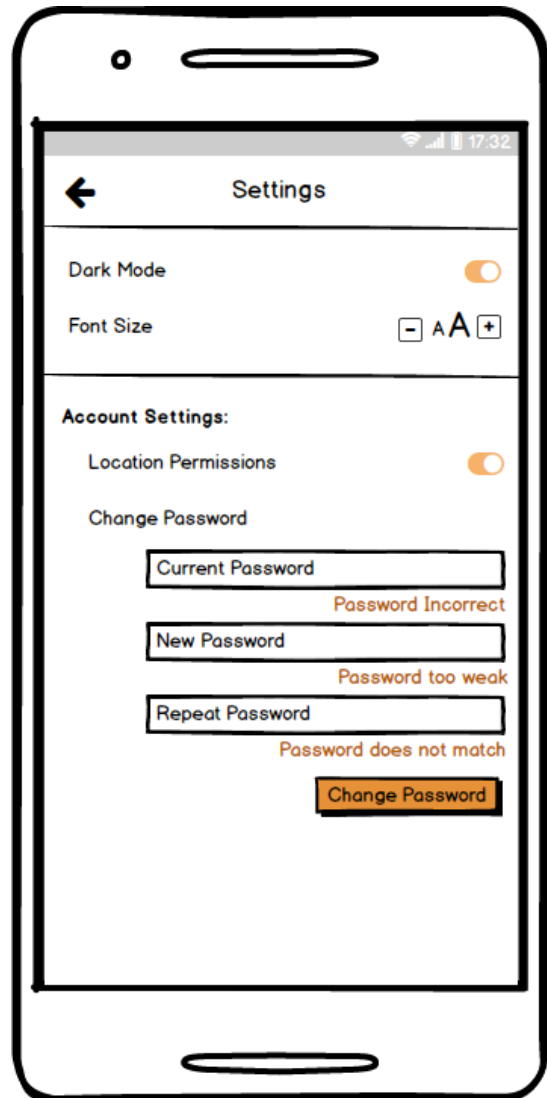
17:32

Settings

Dark Mode

Font Size
- A A +

Account Settings:

Location Permissions

Change Password

Current Password

Password Incorrect

New Password

Password too weak

Repeat Password

Password does not match

Change Password